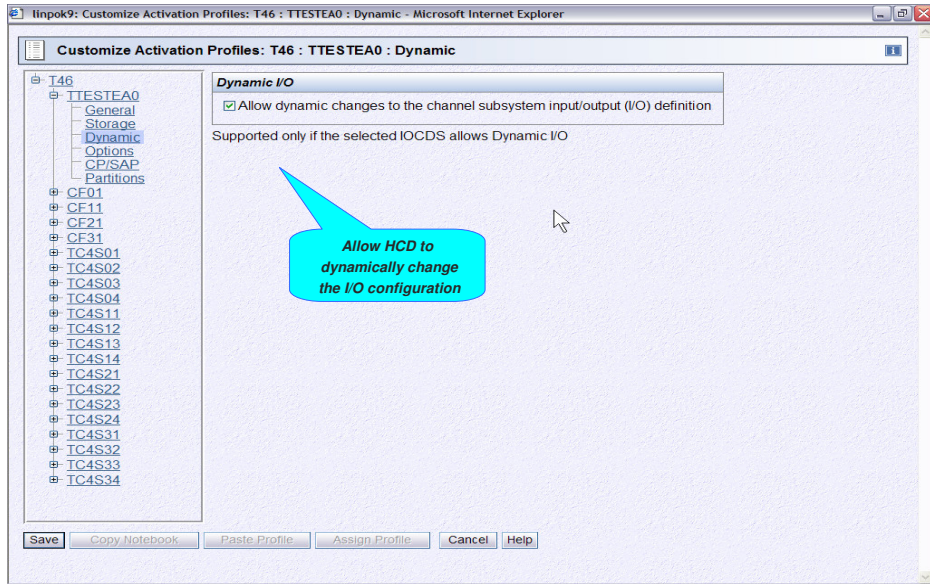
linpok9: Customize Activation Profiles: T46 : TTESTEA0 : Dynamic - Microsoft Internet Explorer

Customize Activation Profiles: T46 : TTESTEA0 : Dynamic

T46
TTESTEA0
General
Storage
Dynamic
Options
CP/SAP
Partitions
CF01
CF11
CF21
CF31
TC4S01
TC4S02
TC4S03
TC4S04
TC4S11
TC4S12
TC4S13
TC4S14
TC4S21
TC4S22
TC4S23
TC4S24
TC4S31
TC4S32
TC4S33
TC4S34

Dynamic I/O

Allow dynamic changes to the channel subsystem input/output (I/O) definition

Supported only if the selected IOCDS allows Dynamic I/O

Allow HCD to dynamically change the I/O configuration

Save Copy Notebook Paste Profile Assign Profile Cancel Help